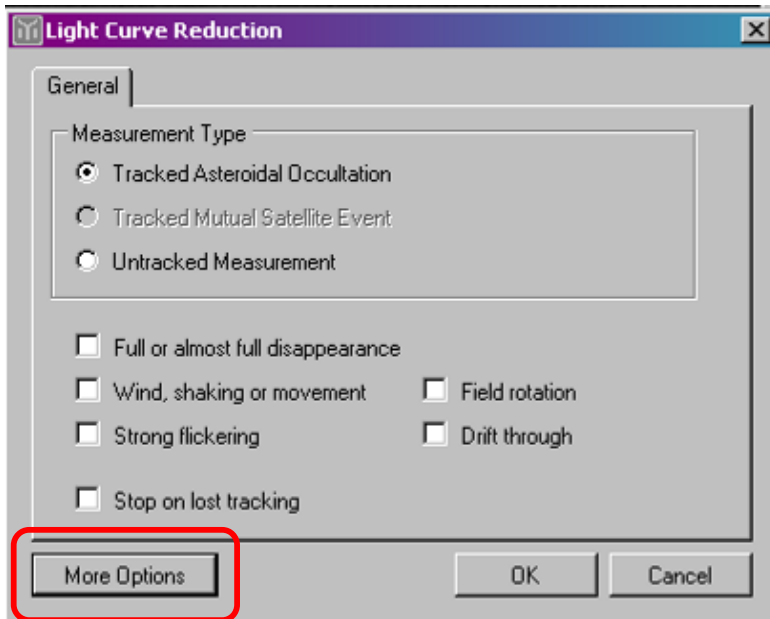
Light Curve Reduction

General

Measurement Type

Tracked Asteroidal Occultation

Tracked Mutual Satellite Event

Untracked Measurement

Full or almost full disappearance

Wind, shaking or movement

Field rotation

Strong flickering

Drift through

Stop on lost tracking

More Options

OK

Cancel